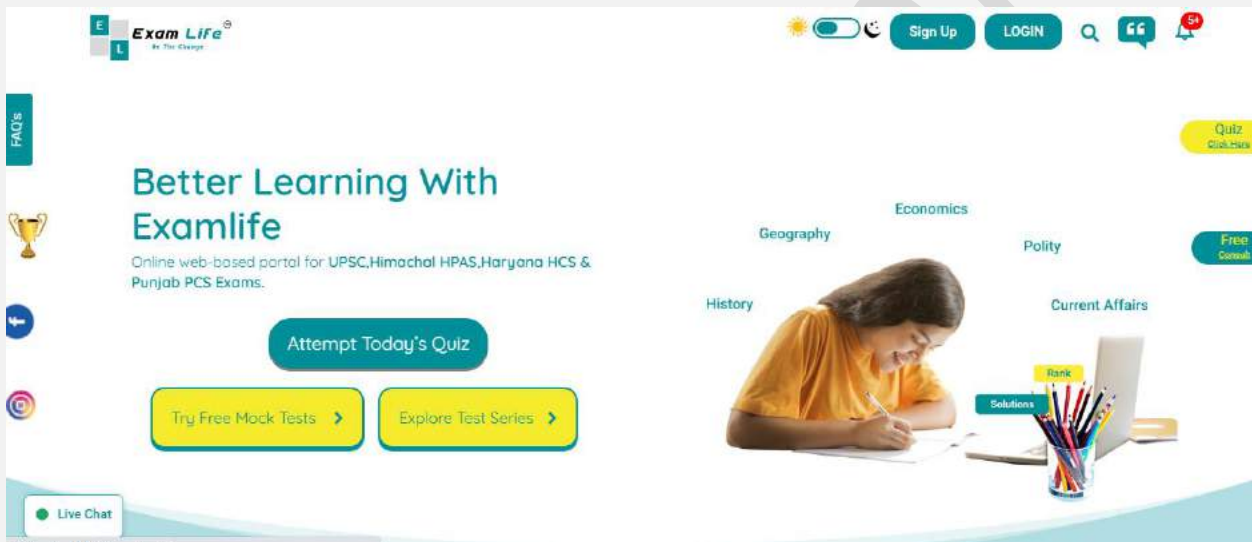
E L Exam Life®
Be The Change

Sign Up LOGIN

54

FAQ's

Quiz
Click Here

Free
Consult

Better Learning With Examlife

Online web-based portal for UPSC,Himachal HPAS,Haryana HCS & Punjab PCS Exams.

Attempt Today's Quiz

Try Free Mock Tests ›

Explore Test Series ›

Economics

Geography

Polity

History

Current Affairs

Rank

Solutions

Live Chat